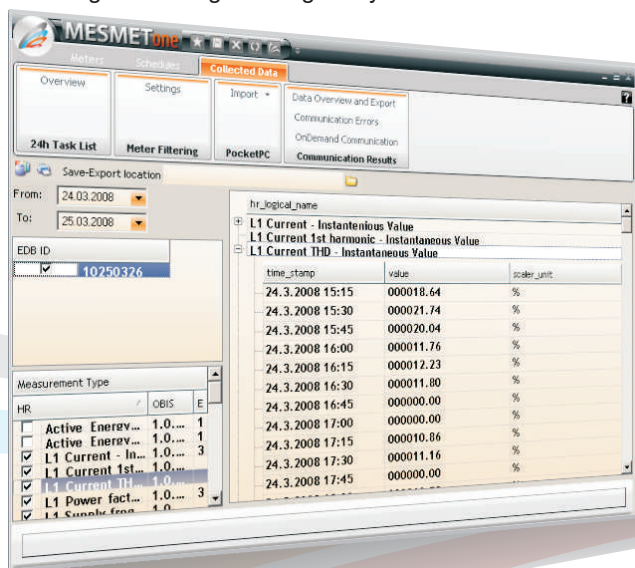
MESMETone

Meters Schedules Collected Data

Overview
24h Task List

Settings
Meter Filtering

Import
PocketPC

Data Overview and Export
Communication Errors
OnDemand Communication
Communication Results

Save-Export location

From: 24.03.2008
To: 25.03.2008

EDB ID
10250326

Measurement Type

| HR | OBIS | E |
|---|---|---|
| Active Energy... | 1.0... | 1 |
| Active Energy... | 1.0... | 1 |
| L1 Current - In... | 1.0... | 3 |
| L1 Current 1st... | 1.0... | |
| L1 Current TH... | 1.0... | |
| L1 Power fact... | 1.0... | 3 |
| L1 Supply freq... | 1.0 | |

hr_logical_name
L1 Current - Instantenious Value
L1 Current 1st harmonic - Instantaneous Value
L1 Current THD - Instantaneous Value

| time_stamp | value | scaler_unit |
|---|---|---|
| 24.3.2008 15:15 | 000018.64 | % |
| 24.3.2008 15:30 | 000021.74 | % |
| 24.3.2008 15:45 | 000020.04 | % |
| 24.3.2008 16:00 | 000011.76 | % |
| 24.3.2008 16:15 | 000012.23 | % |
| 24.3.2008 16:30 | 000011.80 | % |
| 24.3.2008 16:45 | 000000.00 | % |
| 24.3.2008 17:00 | 000000.00 | % |
| 24.3.2008 17:15 | 000010.86 | % |
| 24.3.2008 17:30 | 000011.16 | % |
| 24.3.2008 17:45 | 000000.00 | % |